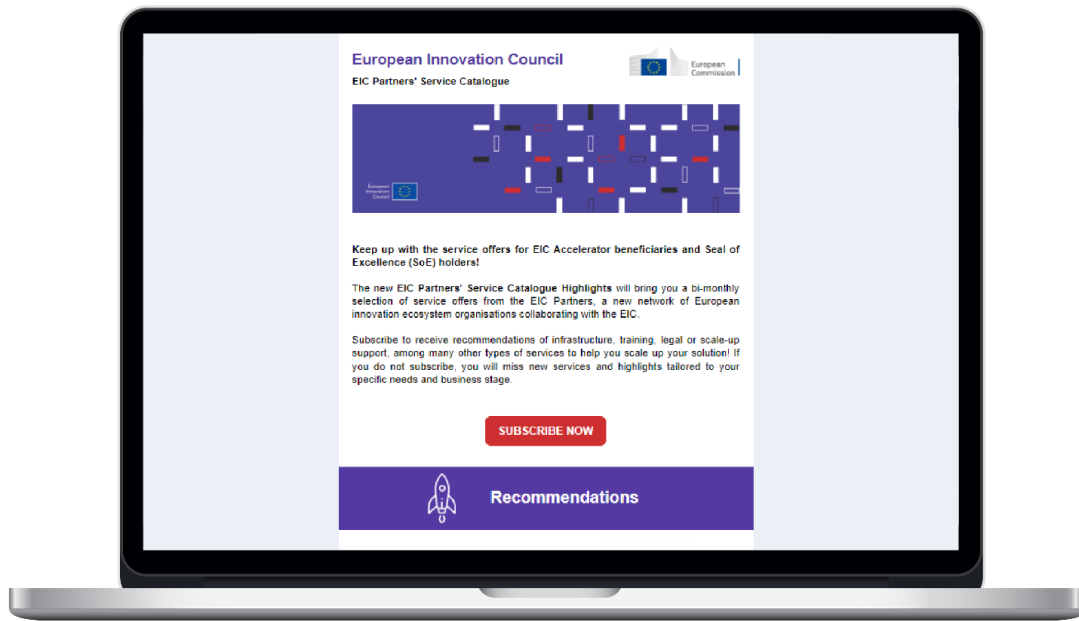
European Innovation Council

EIC Partners' Service Catalogue

European Commission

European Innovation Council

Keep up with the service offers for EIC Accelerator beneficiaries and Seal of Excellence (SoE) holders!

The new EIC Partners' Service Catalogue Highlights will bring you a bi-monthly selection of service offers from the EIC Partners, a new network of European innovation ecosystem organisations collaborating with the EIC.

Subscribe to receive recommendations of infrastructure, training, legal or scale-up support, among many other types of services to help you scale up your solution! If you do not subscribe, you will miss new services and highlights tailored to your specific needs and business stage.

SUBSCRIBE NOW

Recommendations